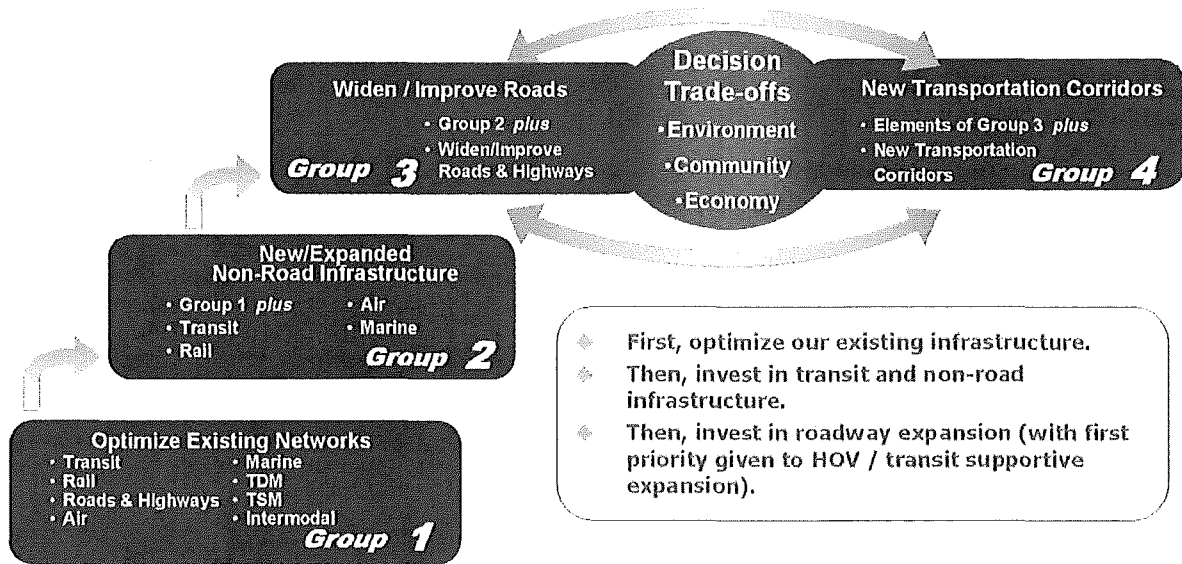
Widen / Improve Roads

• Group 2 *plus*
• Widen/Improve Roads & Highways

Group 3

Decision Trade-offs
•Environment
•Community
•Economy

New Transportation Corridors

• Elements of Group 3 *plus*
• New Transportation Corridors

Group 4

New/Expanded Non-Road Infrastructure

• Group 1 *plus*
• Transit
• Rail
• Air
• Marine

Group 2

Optimize Existing Networks

• Transit
• Rail
• Roads & Highways
• Air
• Marine
• TDM
• TSM
• Intermodal

Group 1

First, optimize our existing infrastructure.

Then, invest in transit and non-road infrastructure.

Then, invest in roadway expansion (with first priority given to HOV / transit supportive expansion).